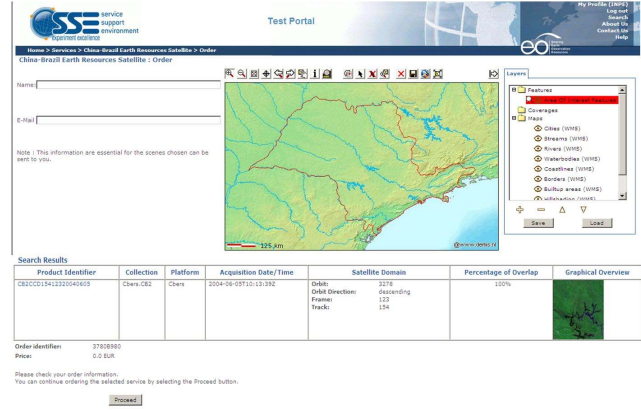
SSE service support environment
Experiment excellence

Test Portal

My Profile (INPE)
Log out
Search
About Us
Contact Us
Help

Home > Services > China-Brazil Earth Resources Satellite > Order

China-Brazil Earth Resources Satellite : Order

Name:

E-Mail

Note : This information are essential for the scenes chosen can be sent to you.

125 km
@www.demis.nl

Layers

Features
Area Of Interest Features
Coverages
Maps
Cities (WMS)
Streams (WMS)
Rivers (WMS)
Waterbodies (WMS)
Coastlines (WMS)
Borders (WMS)
Builtup areas (WMS)
Hillshading (WMS)

Save
Load

Search Results

| Product Identifier | Collection | Platform | Acquisition Date/Time | Satellite Domain | Percentage of Overlap | Graphical Overview |
|---|---|---|---|---|---|---|
| CB2CCD15412320040605 | Cbers.CB2 | Cbers | 2004-06-05T10:13:39Z | Orbit: 3278<br>Orbit Direction: descending<br>Frame: 123<br>Track: 154 | 100% | |

Order identifier: 37808980
Price: 0.0 EUR

Please check your order information.
You can continue ordering the selected service by selecting the Proceed button.

Proceed